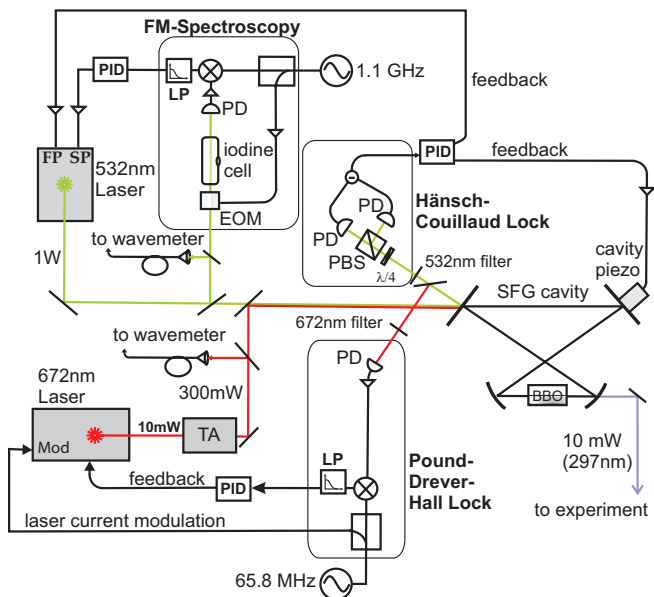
FM-Spectroscopy
PID
LP
1.1 GHz
PD
feedback
iodine cell
FP SP
532nm Laser
EOM
PID
feedback
PD
Hänsch-Couillaud Lock
PD
PBS
$\lambda/4$
to wavemeter
1W
532nm filter
cavity piezo
SFG cavity
672nm filter
to wavemeter
PD
300mW
672nm Laser
BBO
10mW
TA
Mod
10 mW (297nm)
LP
feedback
PID
Pound-Drever-Hall Lock
to experiment
laser current modulation
65.8 MHz